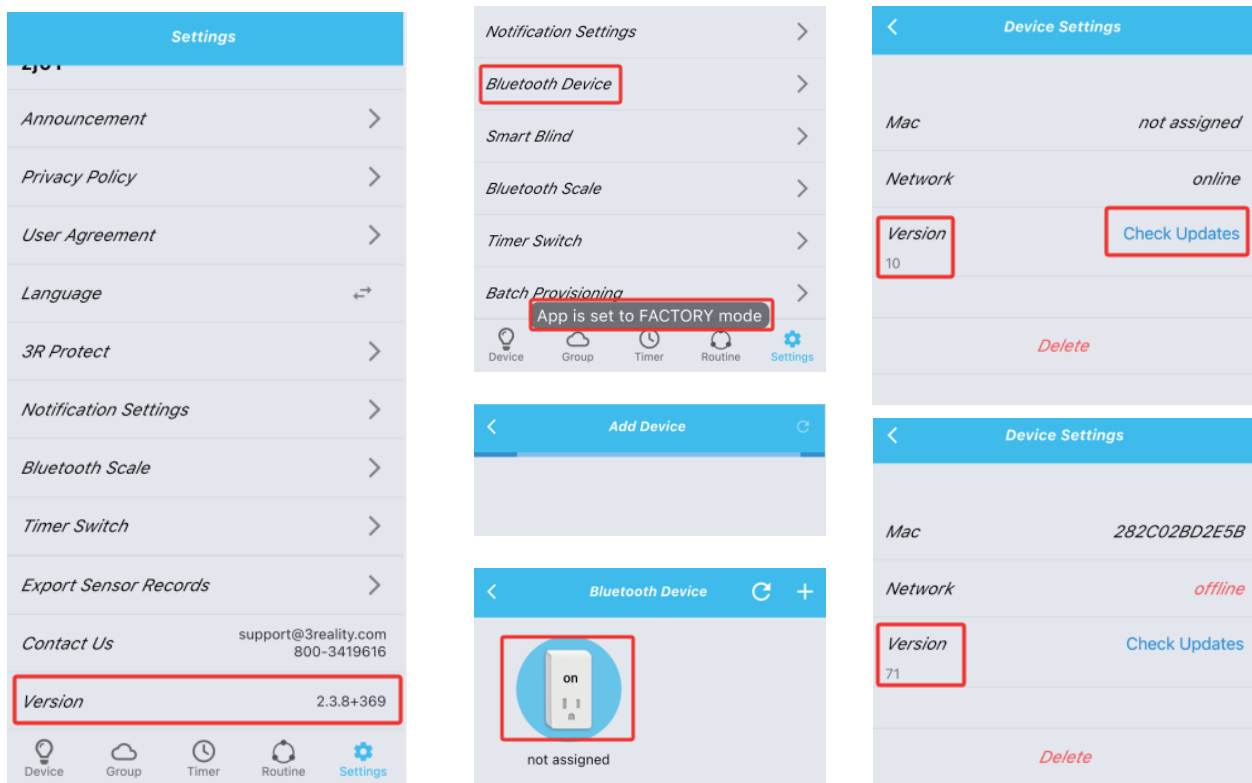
Settings

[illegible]

Announcement

Privacy Policy

User Agreement

Language

3R Protect

Notification Settings

Bluetooth Scale

Timer Switch

Export Sensor Records

Contact Us support@3reality.com 800-3419616

Version 2.3.8+369

Device Group Timer Routine Settings

Notification Settings

Bluetooth Device

Smart Blind

Bluetooth Scale

Timer Switch

Batch Provisioning

App is set to FACTORY mode

Device Group Timer Routine Settings

Add Device

Bluetooth Device

on

not assigned

Device Settings

Mac not assigned

Network online

Version
10

Check Updates

Delete

Device Settings

Mac 282C02BD2E5B

Network offline

Version
71

Check Updates

Delete